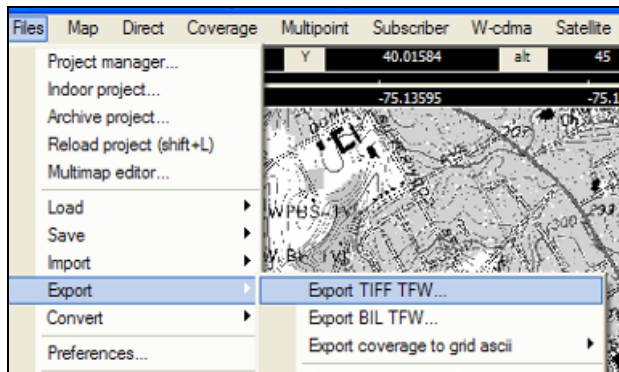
Files Map Direct Coverage Multipoint Subscriber W-cdma Satellite

Y 40.01584 alt 45

-75.13595 -75.1

Project manager...
Indoor project...
Archive project...
Reload project (shift+L)
Multimap editor...
Load
Save
Import
Export
Convert
Preferences...

Export TIFF TFW...
Export BIL TFW...
Export coverage to grid ascii

WPBS-TV